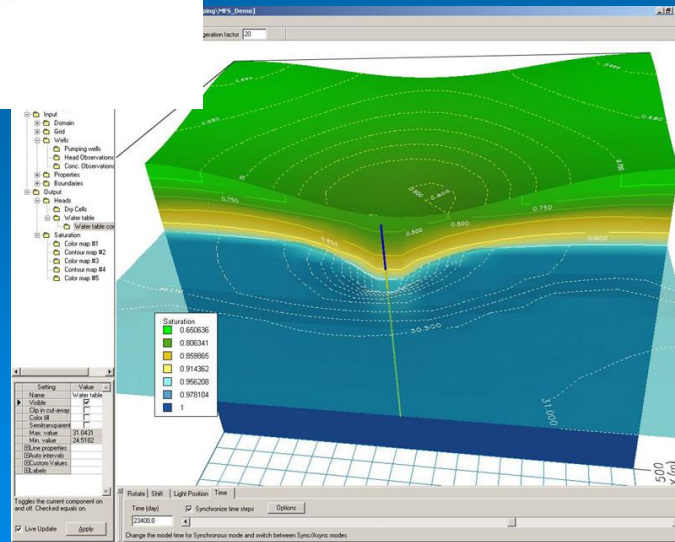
ping\MFS_Demo]

ageration factor 20

Input
Domain
Grid
Wells
Pumping wells
Head Observations
Conc. Observations
Properties
Boundaries
Output
Heads
Dry Cells
Water table
Water table co
Saturation
Color map #1
Color map #2
Color map #3
Contour map #4
Color map #5

| Setting | Value |
|---|---|
| Name | Water table |
| Visible | ☑ |
| Clip in cut-away | ☐ |
| Color fill | ☐ |
| Semitransparent | ☐ |
| Max. value | 31.0431 |
| Min. value | 24.5182 |
| Line properties | |
| Auto intervals | |
| Custom Values | |
| Labels | |

Toggles the current component on and off. Checked equals on.

☑ Live Update Apply

0.750
0.800
0.850
0.900
0.750
0.800
0.750
0.800
0.800
30.500
31.000

Saturation
0.650636
0.806341
0.859865
0.914362
0.956208
0.978104
1

500

Rotate Shift Light Position Time

Time (day) ☑ Synchronize time steps Options
23400.0

Change the model time for Synchronous mode and switch between Sync/Async modes